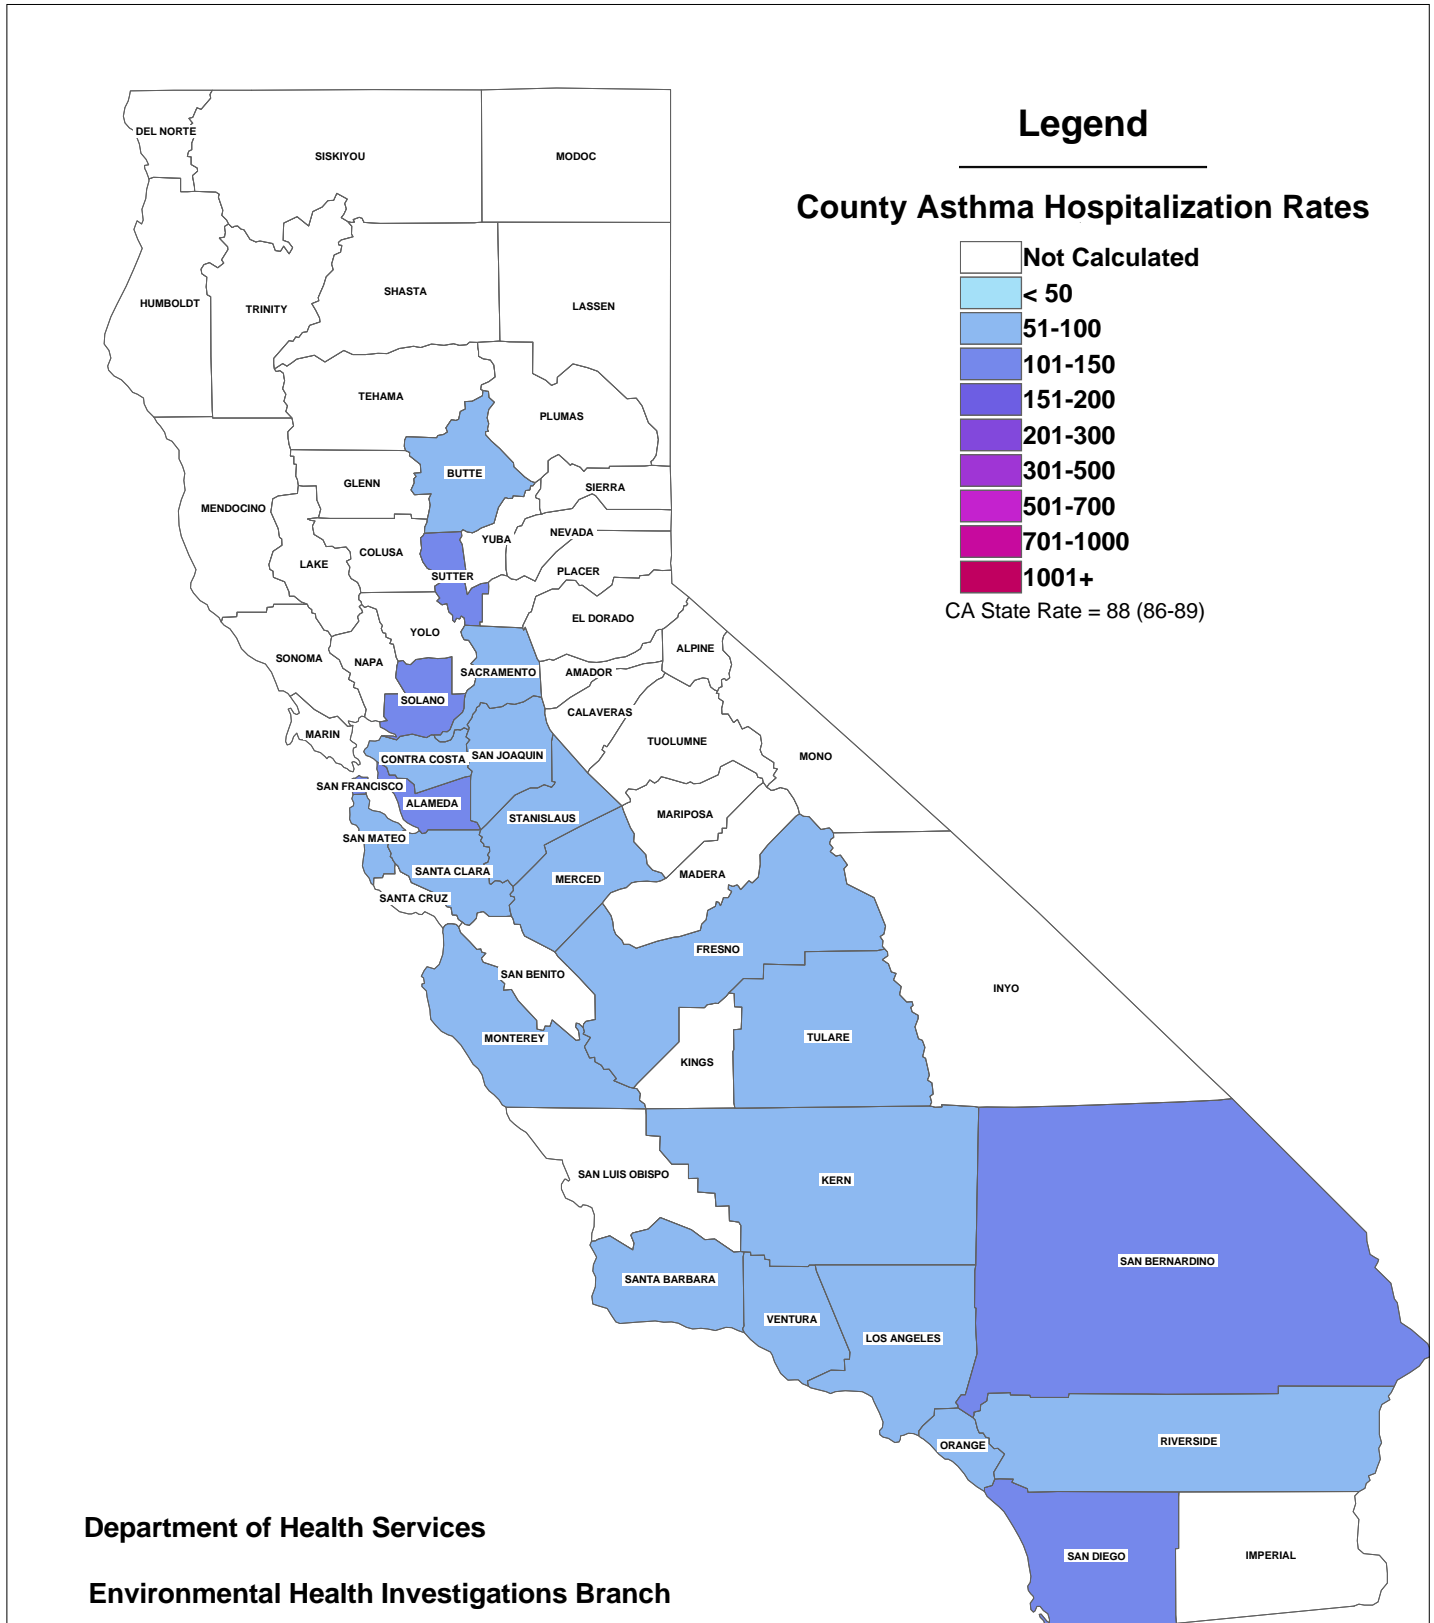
Legend

County Asthma Hospitalization Rates

Not Calculated
< 50
51-100
101-150
151-200
201-300
301-500
501-700
701-1000
1001+
CA State Rate = 88 (86-89)

DEL NORTE
SISKIYOU
MODOC
HUMBOLDT
TRINITY
SHASTA
LASSEN
TEHAMA
PLUMAS
BUTTE
GLENN
SIERRA
MENDOCINO
NEVADA
YUBA
COLUSA
LAKE
SUTTER
PLACER
EL DORADO
YOLO
SONOMA
NAPA
ALPINE
SACRAMENTO
AMADOR
SOLANO
CALAVERAS
MARIN
TUOLUMNE
SAN JOAQUIN
MONO
CONTRA COSTA
SAN FRANCISCO
ALAMEDA
STANISLAUS
MARIPOSA
SAN MATEO
SANTA CLARA
MADERA
MERCED
SANTA CRUZ
FRESNO
SAN BENITO
INYO
MONTEREY
TULARE
KINGS
SAN LUIS OBISPO
KERN
SAN BERNARDINO
SANTA BARBARA
VENTURA
LOS ANGELES
RIVERSIDE
ORANGE
SAN DIEGO
IMPERIAL

Department of Health Services

Environmental Health Investigations Branch